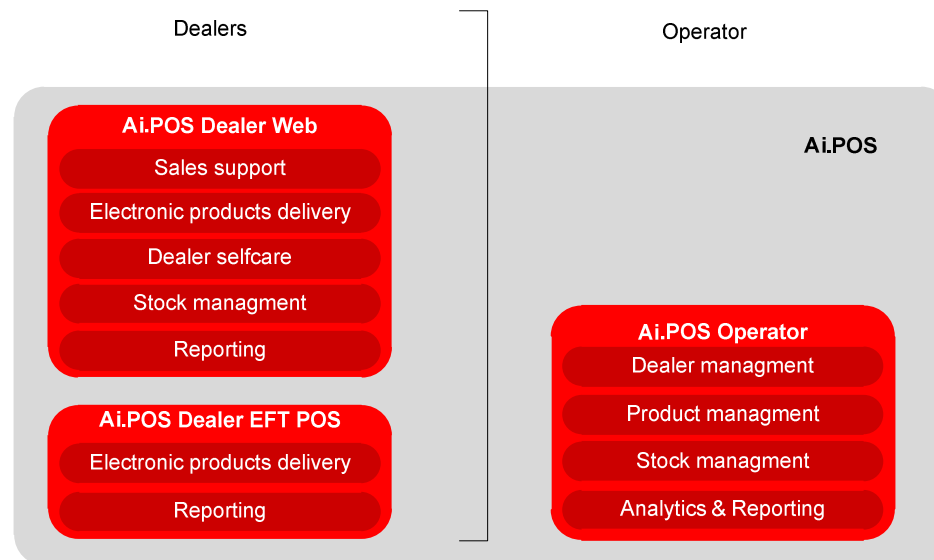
Dealers

Operator

Ai.POS

Ai.POS Dealer Web
Sales support
Electronic products delivery
Dealer selfcare
Stock managment
Reporting

Ai.POS Dealer EFT POS
Electronic products delivery
Reporting

Ai.POS Operator
Dealer managment
Product managment
Stock managment
Analytics & Reporting